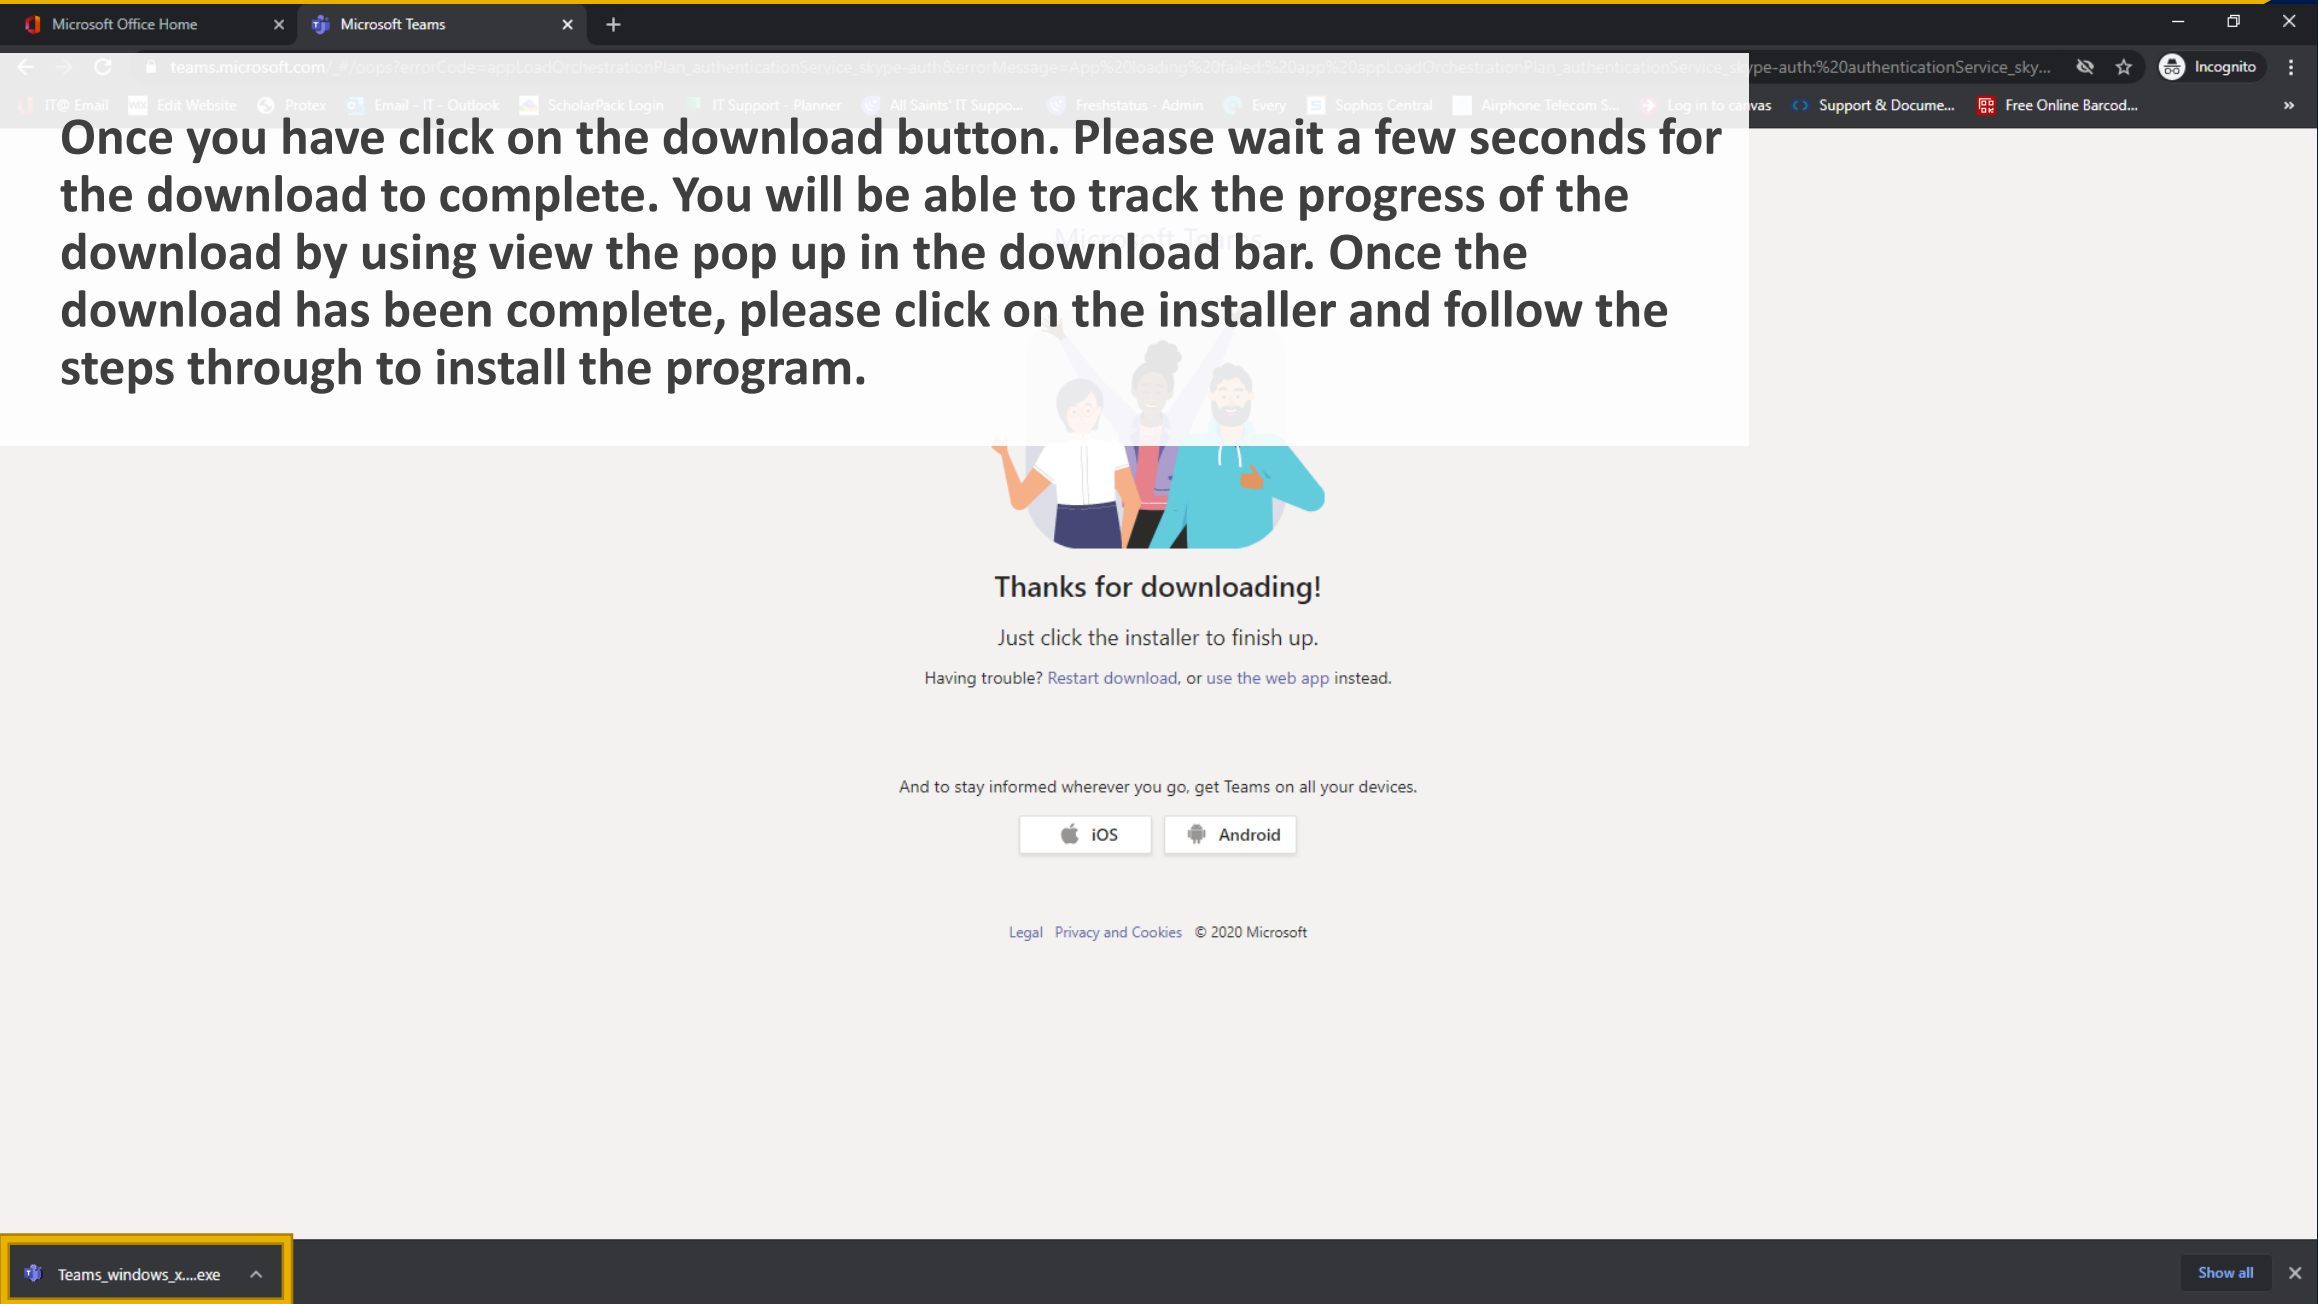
Microsoft Office Home
Microsoft Teams

teams.microsoft.com/_#/oops?errorCode=appLoadOrchestrationPlan_authenticationService_skype-auth&errorMessage=App%20loading%20failed:%20app%20appLoadOrchestrationPlan_authenticationService_skype-auth:%20authenticationService_sky...

Incognito

IT@ Email | Edit Website | Protex | Email - IT - Outlook | ScholarPack Login | IT Support - Planner | All Saints' IT Suppo... | Freshstatus - Admin | Every | Sophos Central | Airphone Telecom S... | Log in to canvas | Support & Docume... | Free Online Barcod...

Once you have click on the download button. Please wait a few seconds for the download to complete. You will be able to track the progress of the download by using view the pop up in the download bar. Once the download has been complete, please click on the installer and follow the steps through to install the program.

Thanks for downloading!

Just click the installer to finish up.

Having trouble? Restart download, or use the web app instead.

And to stay informed wherever you go, get Teams on all your devices.

iOS
Android

Legal Privacy and Cookies © 2020 Microsoft

Teams_windows_x....exe

Show all